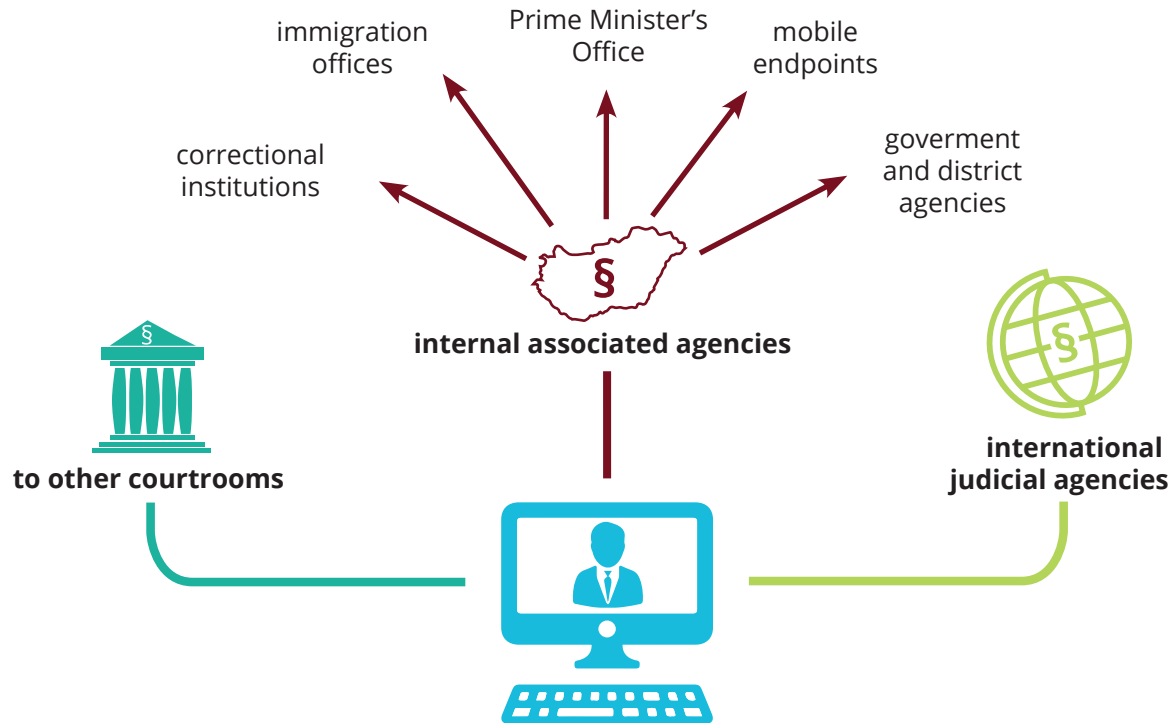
immigration offices

Prime Minister’s Office

mobile endpoints

correctional institutions

goverment and district agencies

§

internal associated agencies

§

to other courtrooms

§

international judicial agencies